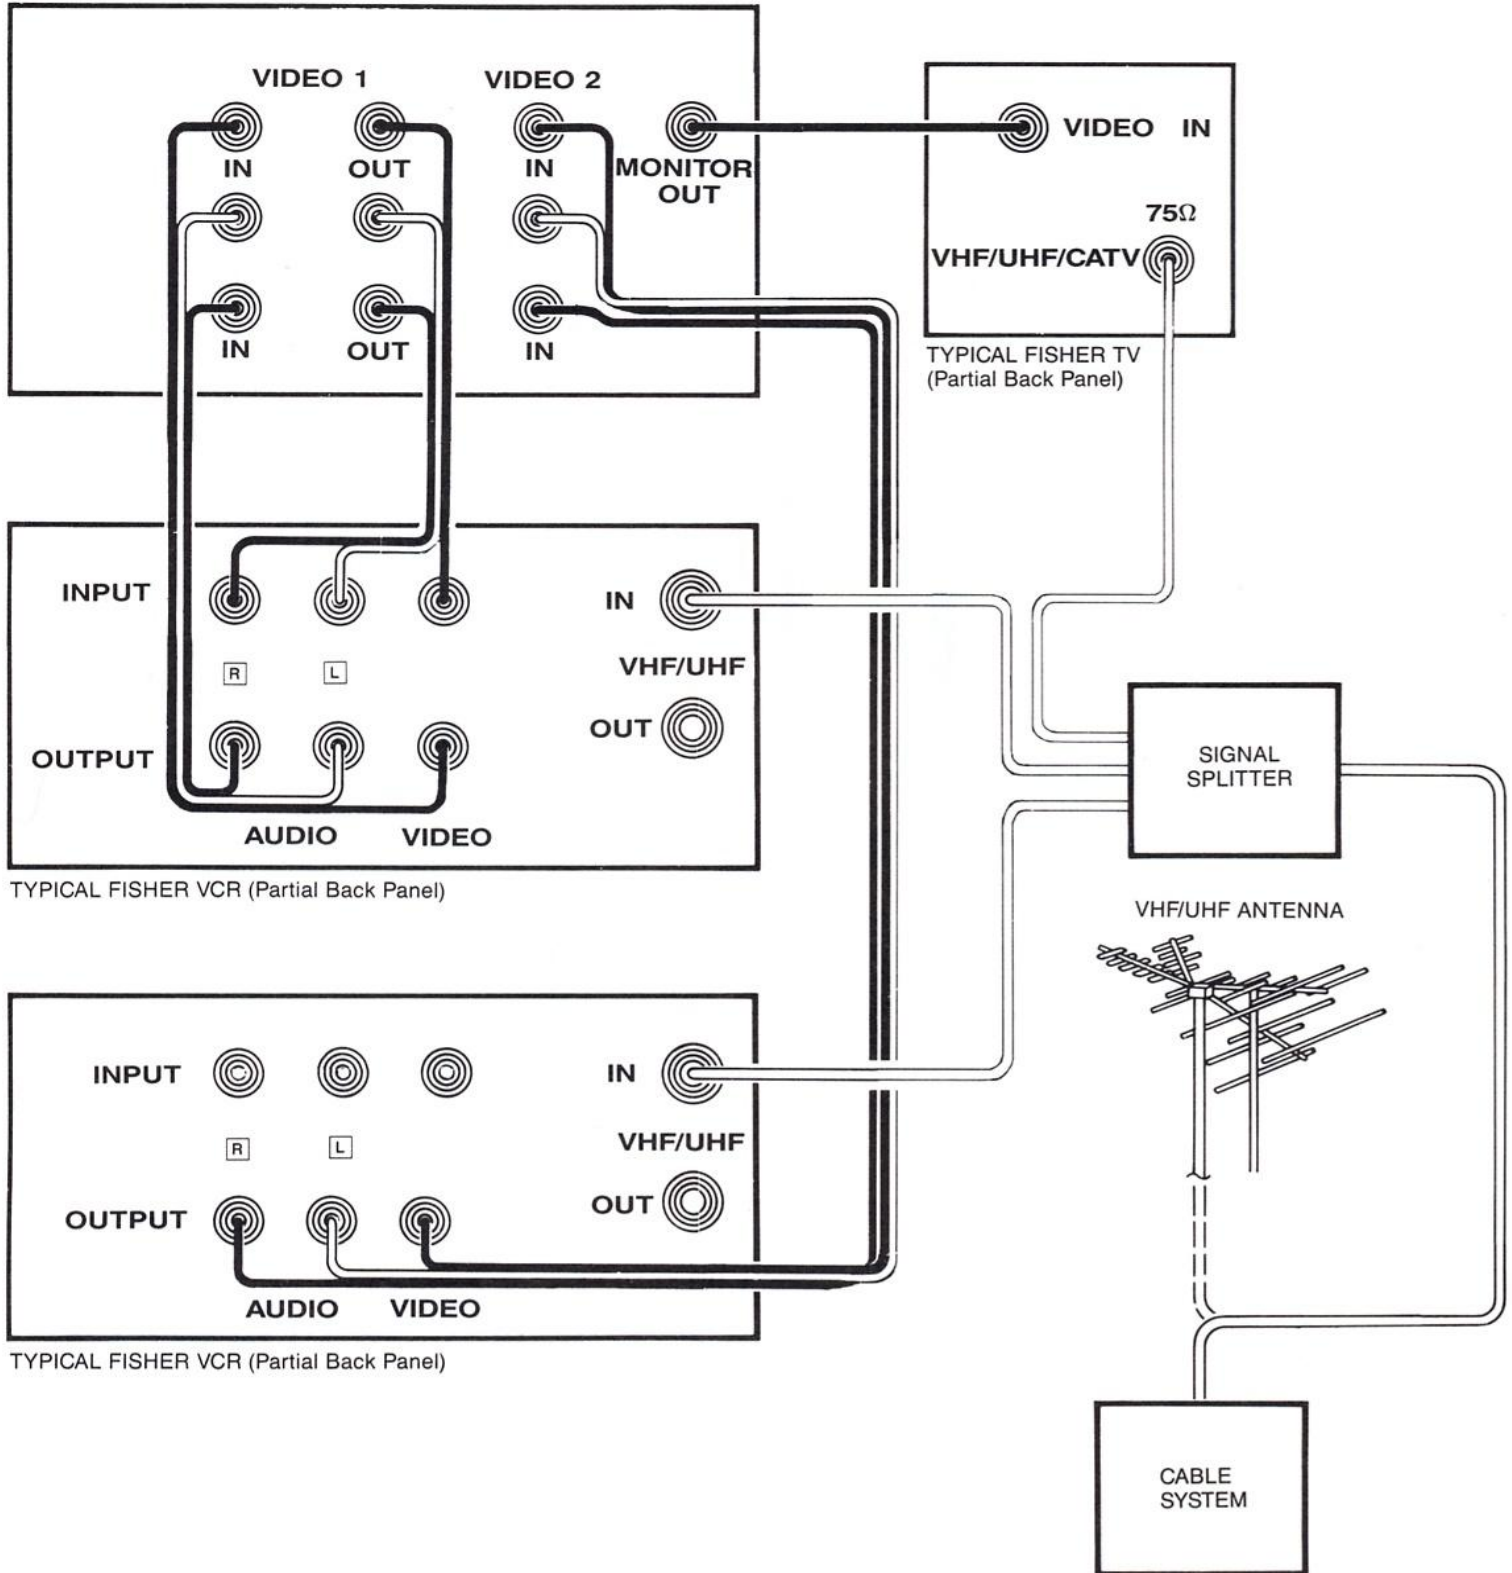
VIDEO 1

VIDEO 2

IN

OUT

IN

MONITOR OUT

IN

OUT

IN

VIDEO IN

75Ω

VHF/UHF/CATV

TYPICAL FISHER TV (Partial Back Panel)

INPUT

IN

R

L

VHF/UHF

OUT

OUTPUT

AUDIO

VIDEO

SIGNAL SPLITTER

TYPICAL FISHER VCR (Partial Back Panel)

VHF/UHF ANTENNA

INPUT

IN

R

L

VHF/UHF

OUTPUT

OUT

AUDIO

VIDEO

TYPICAL FISHER VCR (Partial Back Panel)

CABLE SYSTEM